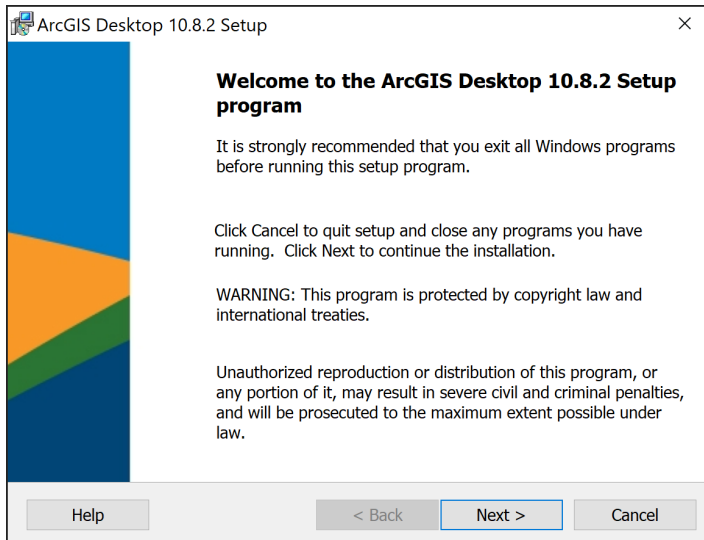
ArcGIS Desktop 10.8.2 Setup

×

Welcome to the ArcGIS Desktop 10.8.2 Setup program

It is strongly recommended that you exit all Windows programs before running this setup program.

Click Cancel to quit setup and close any programs you have running. Click Next to continue the installation.

WARNING: This program is protected by copyright law and international treaties.

Unauthorized reproduction or distribution of this program, or any portion of it, may result in severe civil and criminal penalties, and will be prosecuted to the maximum extent possible under law.

Help

< Back

Next >

Cancel